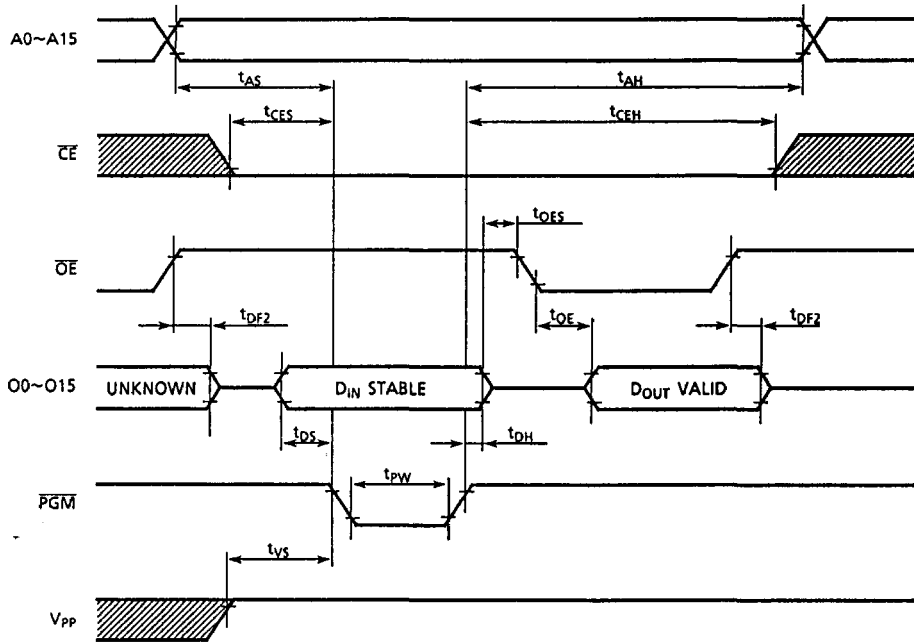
A0~A15

$t_{AS}$

$t_{AH}$

$t_{CES}$

$t_{CEH}$

$\overline{CE}$

$t_{OES}$

$\overline{OE}$

$t_{DF2}$

$t_{OE}$

$t_{DF2}$

O0~O15

UNKNOWN

$D_{IN}$ STABLE

$D_{OUT}$ VALID

$t_{DS}$

$t_{DH}$

$t_{PW}$

$\overline{PGM}$

$t_{VS}$

$V_{PP}$